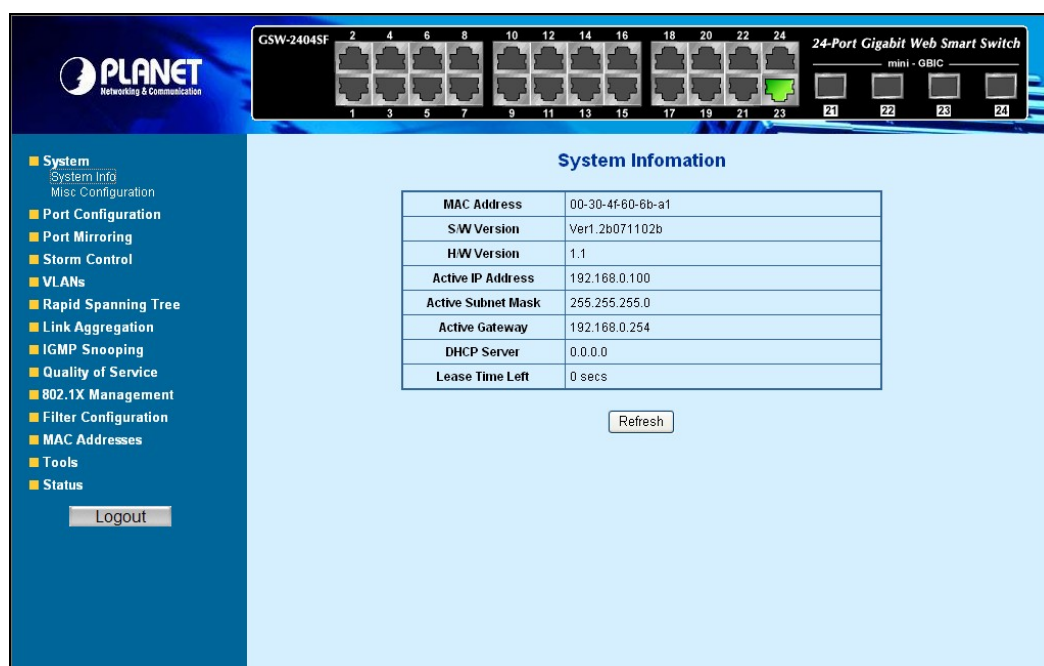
PLANET
Networking & Communication

GSW-2404SF

2 4 6 8 10 12 14 16 18 20 22 24

1 3 5 7 9 11 13 15 17 19 21 23

24-Port Gigabit Web Smart Switch

mini - GBIC

21 22 23 24

System
System Info
Misc Configuration
Port Configuration
Port Mirroring
Storm Control
VLANs
Rapid Spanning Tree
Link Aggregation
IGMP Snooping
Quality of Service
802.1X Management
Filter Configuration
MAC Addresses
Tools
Status

Logout

System Infomation

| MAC Address | 00-30-4f-60-6b-a1 |
|---|---|
| S/W Version | Ver1.2b071102b |
| H/W Version | 1.1 |
| Active IP Address | 192.168.0.100 |
| Active Subnet Mask | 255.255.255.0 |
| Active Gateway | 192.168.0.254 |
| DHCP Server | 0.0.0.0 |
| Lease Time Left | 0 secs |

Refresh